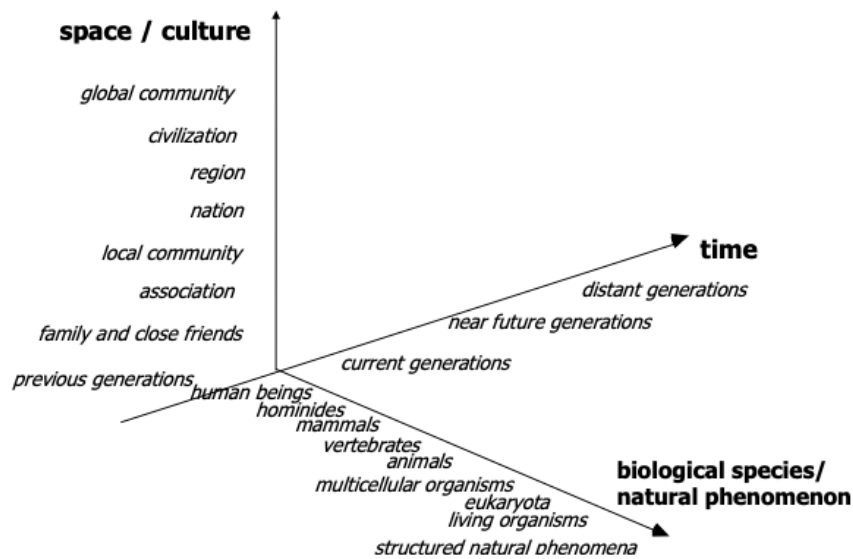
space / culture

global community

civilization

region

nation

local community

association

family and close friends

previous generations

time

distant generations

near future generations

current generations

human beings

hominides

mammals

vertebrates

animals

multicellular organisms

eukaryota

living organisms

structured natural phenomena

biological species/
natural phenomenon